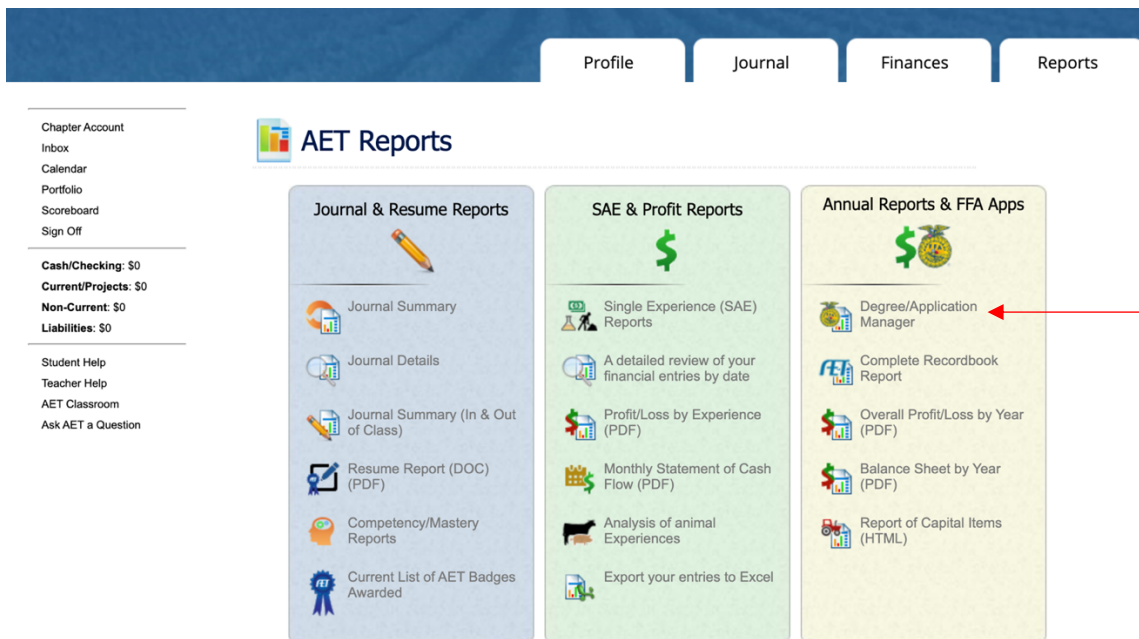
Profile
Journal
Finances
Reports

Chapter Account
Inbox
Calendar
Portfolio
Scoreboard
Sign Off

**Cash/Checking**: $0
**Current/Projects**: $0
**Non-Current**: $0
**Liabilities**: $0

Student Help
Teacher Help
AET Classroom
Ask AET a Question

AET Reports

Journal & Resume Reports

Journal Summary

Journal Details

Journal Summary (In & Out of Class)

Resume Report (DOC) (PDF)

Competency/Mastery Reports

Current List of AET Badges Awarded

SAE & Profit Reports

Single Experience (SAE) Reports

A detailed review of your financial entries by date

Profit/Loss by Experience (PDF)

Monthly Statement of Cash Flow (PDF)

Analysis of animal Experiences

Export your entries to Excel

Annual Reports & FFA Apps

Degree/Application Manager

Complete Recordbook Report

Overall Profit/Loss by Year (PDF)

Balance Sheet by Year (PDF)

Report of Capital Items (HTML)